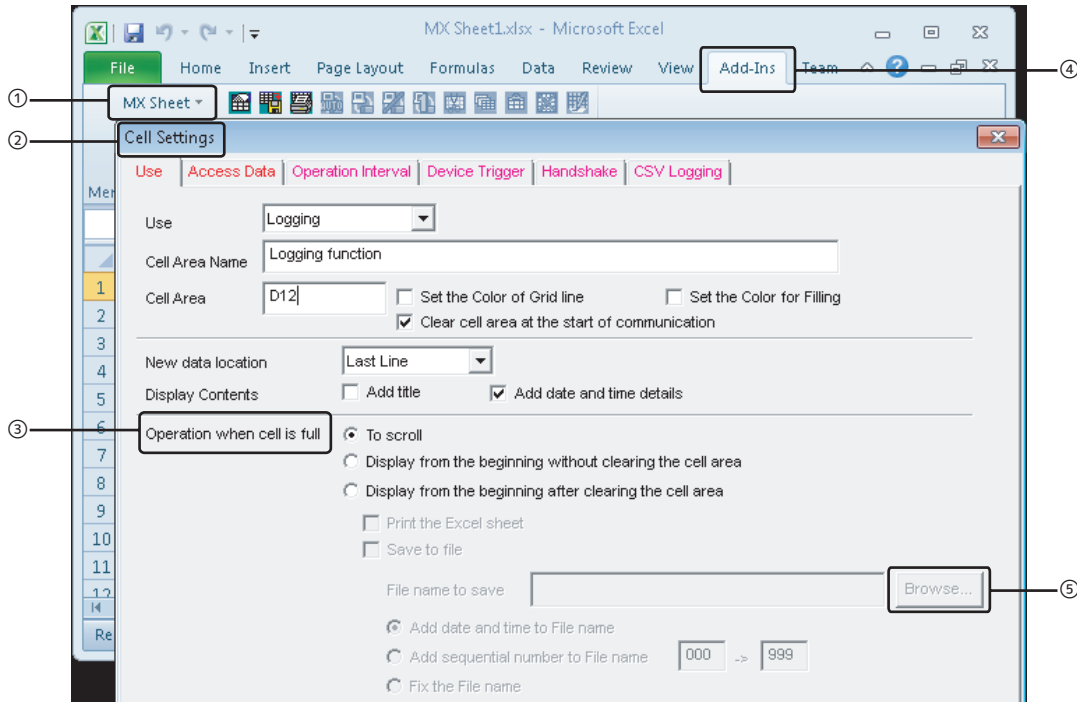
MX Sheet1.xlsx - Microsoft Excel

File Home Insert Page Layout Formulas Data Review View Add-Ins Team

MX Sheet

①
②
③
④
⑤

Cell Settings

Use | Access Data | Operation Interval | Device Trigger | Handshake | CSV Logging

Use: Logging
Cell Area Name: Logging function
Cell Area: D12
Set the Color of Grid line
Set the Color for Filling
Clear cell area at the start of communication

New data location: Last Line
Display Contents
Add title
Add date and time details

Operation when cell is full
To scroll
Display from the beginning without clearing the cell area
Display from the beginning after clearing the cell area
Print the Excel sheet
Save to file
File name to save
Browse...
Add date and time to File name
Add sequential number to File name 000 -> 999
Fix the File name

Me
1
2
3
4
5
6
7
8
9
10
11
12
Re